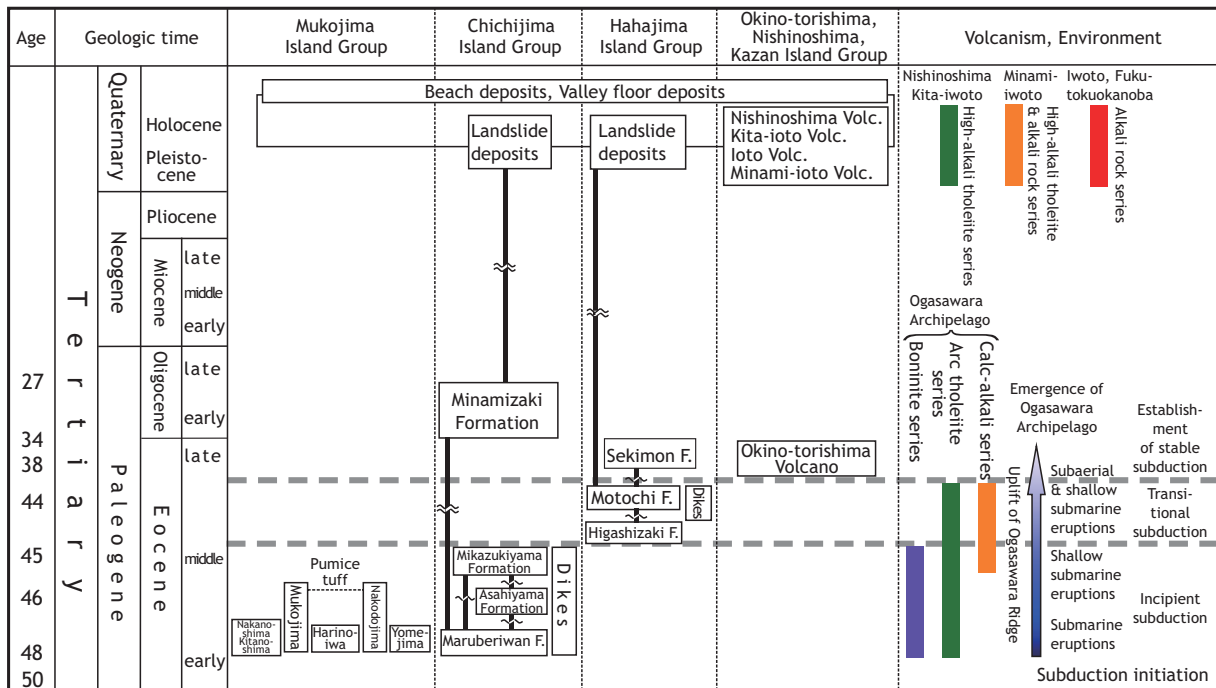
| Age | Geologic time | | | Mukojima Island Group | Chichijima Island Group | Hahajima Island Group | Okino-torishima, Nishinoshima, Kazan Island Group | Volcanism, Environment |
|---|---|---|---|---|---|---|---|---|

Quaternary
Holocene
Pleistocene
Pliocene
Neogene
Miocene
late
middle
early
Tertiary
Oligocene
late
early
Paleogene
Eocene
late
middle
early

27
34
38
44
45
46
48
50

Beach deposits, Valley floor deposits

Landslide deposits

Landslide deposits

Nishinoshima Volc.
Kita-ioto Volc.
Ioto Volc.
Minami-ioto Volc.

Nishinoshima Kita-iwoto
High-alkali tholeite series

Minami-iwoto
High-alkali tholeite & alkali rock series

Iwoto, Fukutokuokanoba
Alkali rock series

Ogasawara Archipelago
Boninite series
Arc tholeite series
Calc-alkali series

Minamizaki Formation

Sekimon F.

Okino-torishima Volcano

Emergence of Ogasawara Archipelago

Establishment of stable subduction

Motochi F.
Dikes
Higashizaki F.

Uplift of Ogasawara Ridge

Subaerial & shallow submarine eruptions

Transitional subduction

Pumice tuff

Mikazukiyama Formation
Asahiyama Formation
Maruberiwan F.
Dikes

Shallow submarine eruptions

Nakanoshima Kitanoshima
Mukojima
Harinoiwa
Nakodojima
Yomejima

Submarine eruptions

Incipient subduction

Subduction initiation